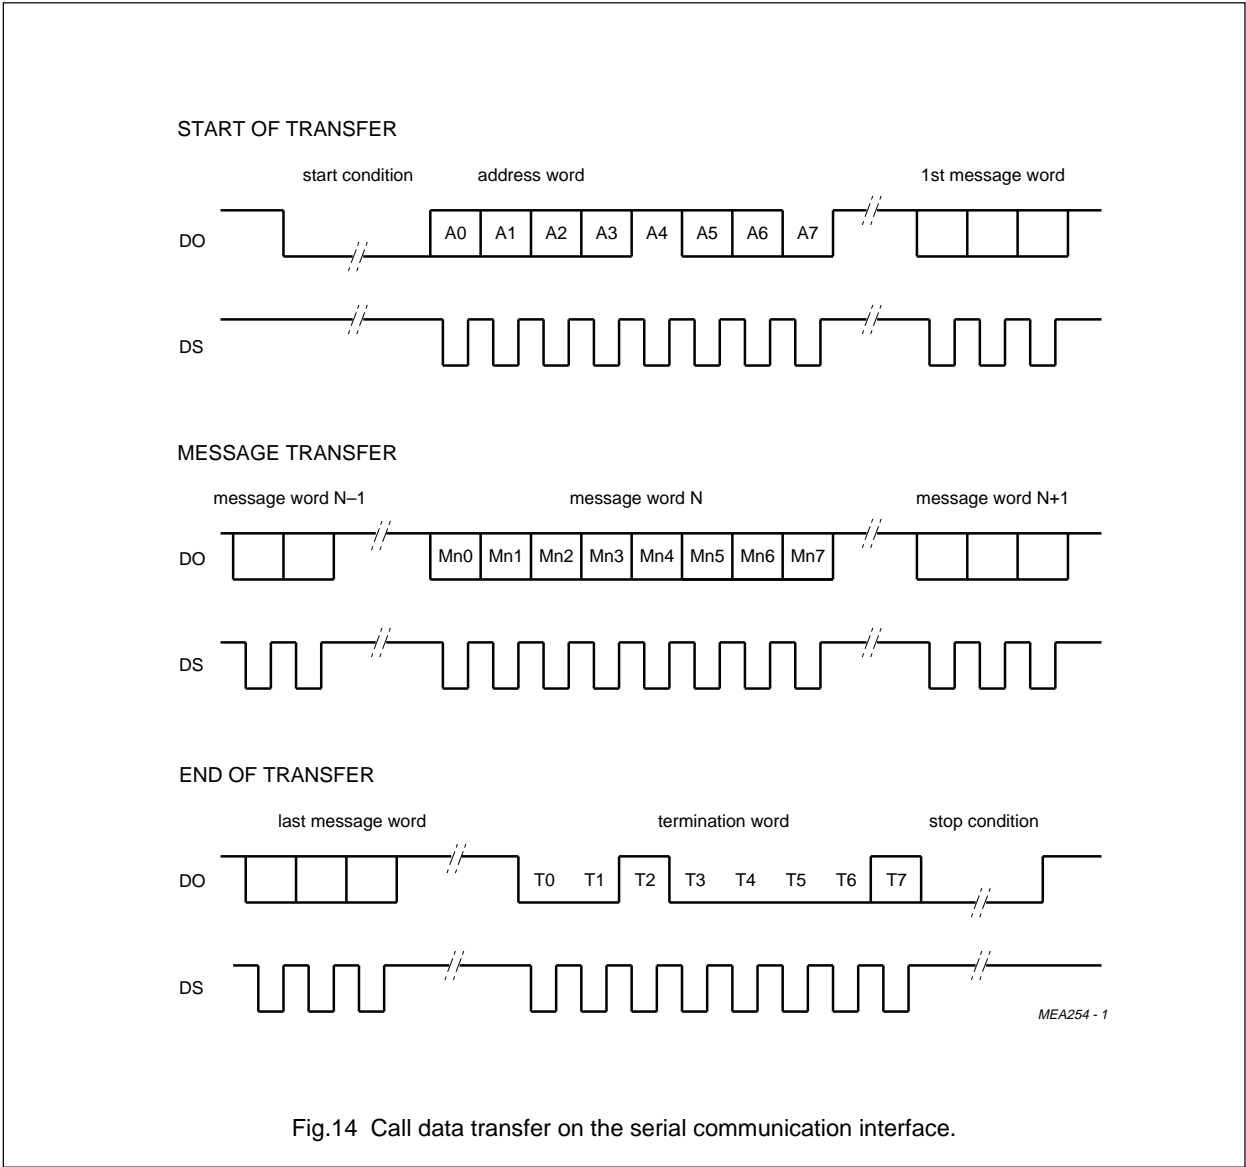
START OF TRANSFER

start condition

address word

1st message word

DO

A0 A1 A2 A3 A4 A5 A6 A7

DS

MESSAGE TRANSFER

message word N–1

message word N

message word N+1

DO

Mn0 Mn1 Mn2 Mn3 Mn4 Mn5 Mn6 Mn7

DS

END OF TRANSFER

last message word

termination word

stop condition

DO

T0 T1 T2 T3 T4 T5 T6 T7

DS

MEA254 - 1

Fig.14 Call data transfer on the serial communication interface.